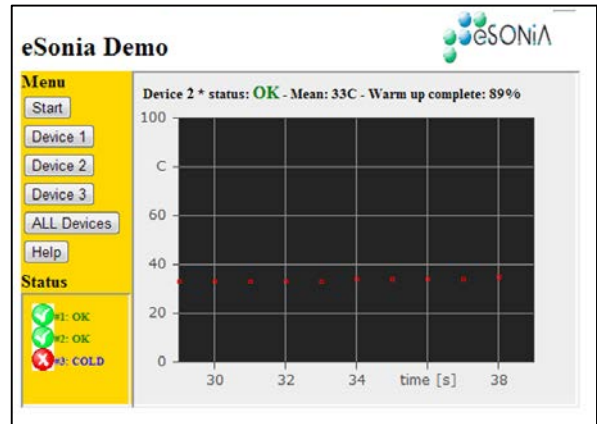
eSonia Demo

eSONiA

Menu

Start

Device 1

Device 2

Device 3

ALL Devices

Help

Status

#1: OK

#2: OK

#3: COLD

Device 2 * status: OK - Mean: 33C - Warm up complete: 89%

100

C

60

40

20

0

30

32

34

time [s]

38